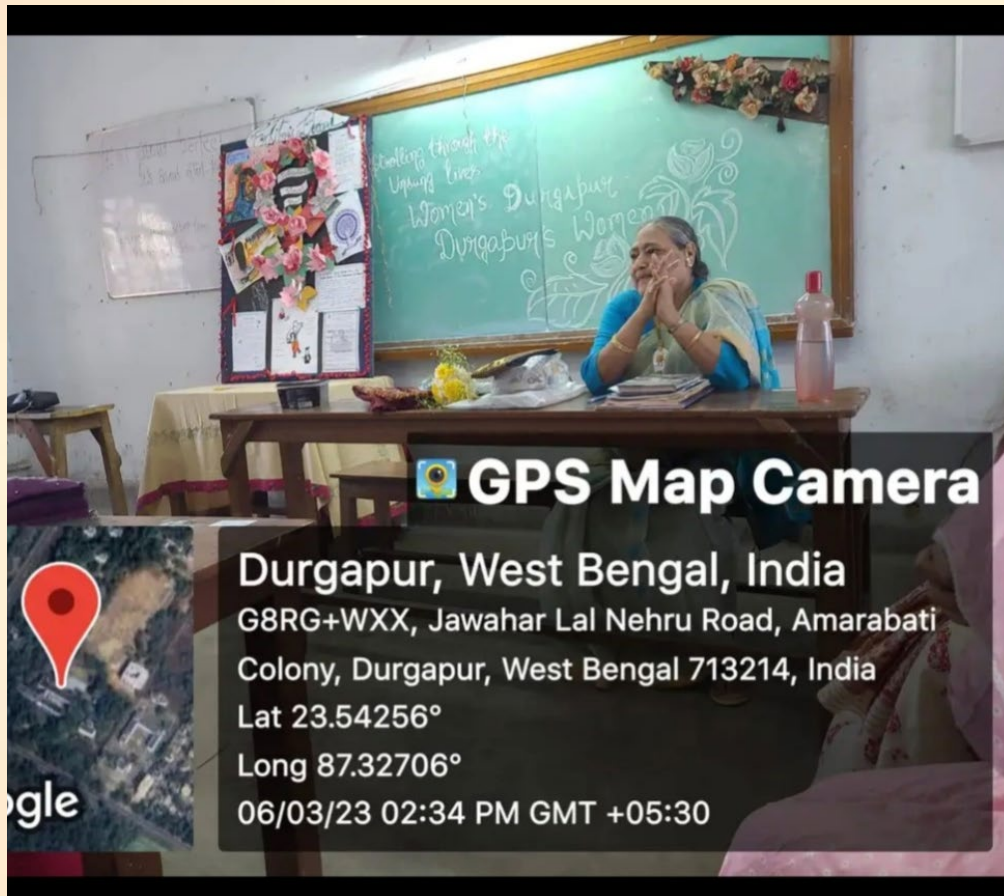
Strolling through the Unsung lives
Women's Durgapur
Durgapur's Women

GPS Map Camera

Durgapur, West Bengal, India
G8RG+WXX, Jawahar Lal Nehru Road, Amarabati Colony, Durgapur, West Bengal 713214, India
Lat 23.54256°
Long 87.32706°
06/03/23 02:34 PM GMT +05:30

ogle